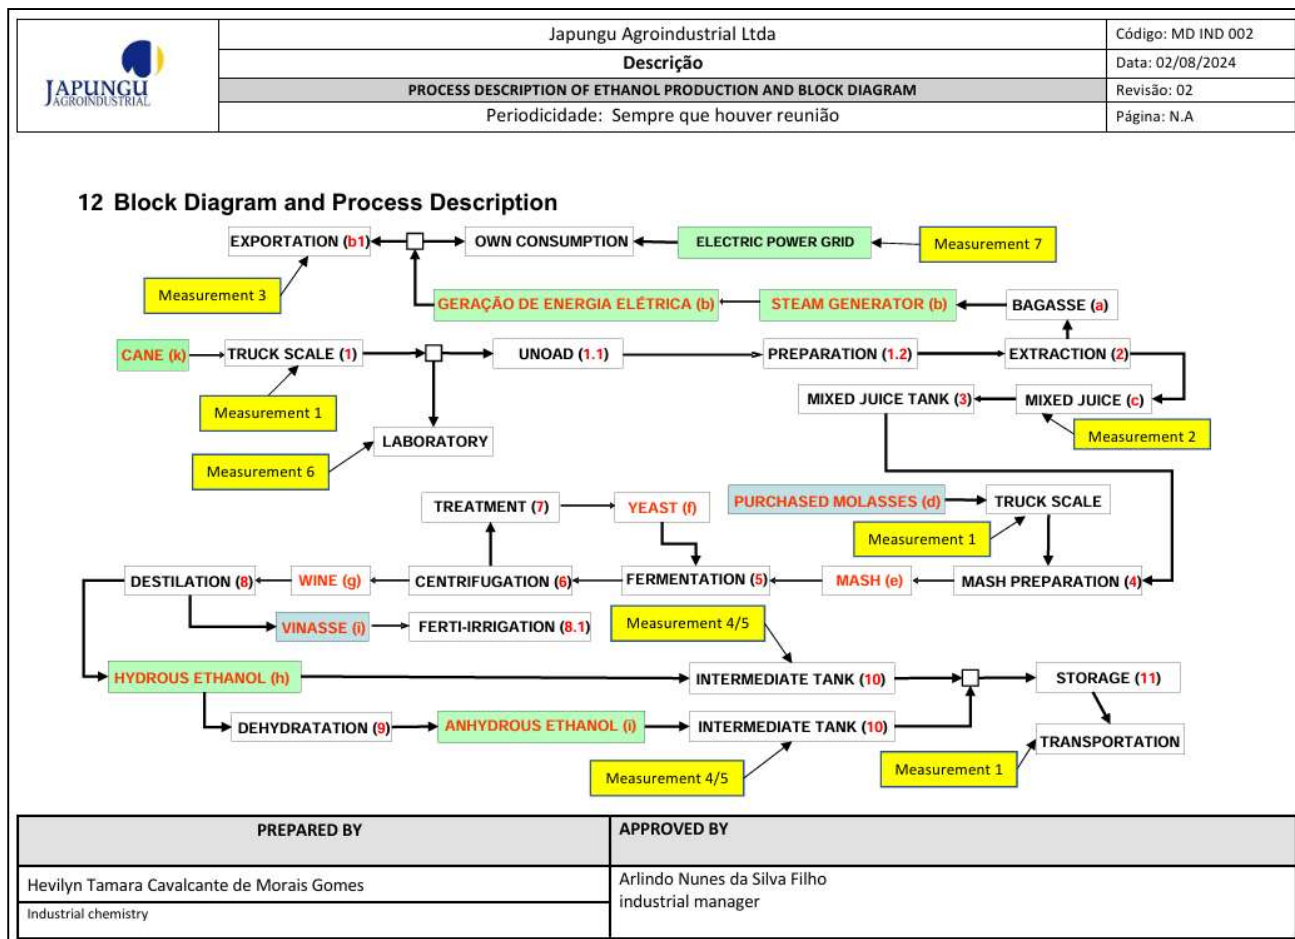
JAPUNGU AGROINDUSTRIAL

| Japungu Agroindustrial Ltda | Código: MD IND 002 |
|---|---|
| Descrição | Data: 02/08/2024 |
| PROCESS DESCRIPTION OF ETHANOL PRODUCTION AND BLOCK DIAGRAM | Revisão: 02 |
| Periodicidade: Sempre que houver reunião | Página: N.A |

12 Block Diagram and Process Description

EXPORTATION (b1)
OWN CONSUMPTION
ELECTRIC POWER GRID
Measurement 7
Measurement 3
GERAÇÃO DE ENERGIA ELÉTRICA (b)
STEAM GENERATOR (b)
BAGASSE (a)
CANE (k)
TRUCK SCALE (1)
UNOAD (1.1)
PREPARATION (1.2)
EXTRACTION (2)
MIXED JUICE TANK (3)
MIXED JUICE (c)
Measurement 1
Measurement 2
LABORATORY
Measurement 6
TREATMENT (7)
YEAST (f)
PURCHASED MOLASSES (d)
TRUCK SCALE
Measurement 1
DESTILATION (8)
WINE (g)
CENTRIFUGATION (6)
FERMENTATION (5)
MASH (e)
MASH PREPARATION (4)
VINASSE (i)
FERTI-IRRIGATION (8.1)
Measurement 4/5
HYDROUS ETHANOL (h)
INTERMEDIATE TANK (10)
STORAGE (11)
DEHYDRATATION (9)
ANHYDROUS ETHANOL (i)
INTERMEDIATE TANK (10)
TRANSPORTATION
Measurement 4/5
Measurement 1

| PREPARED BY | APPROVED BY |
|---|---|
| Hevilyn Tamara Cavalcante de Morais Gomes<br>Industrial chemistry | Arlindo Nunes da Silva Filho<br>industrial manager |